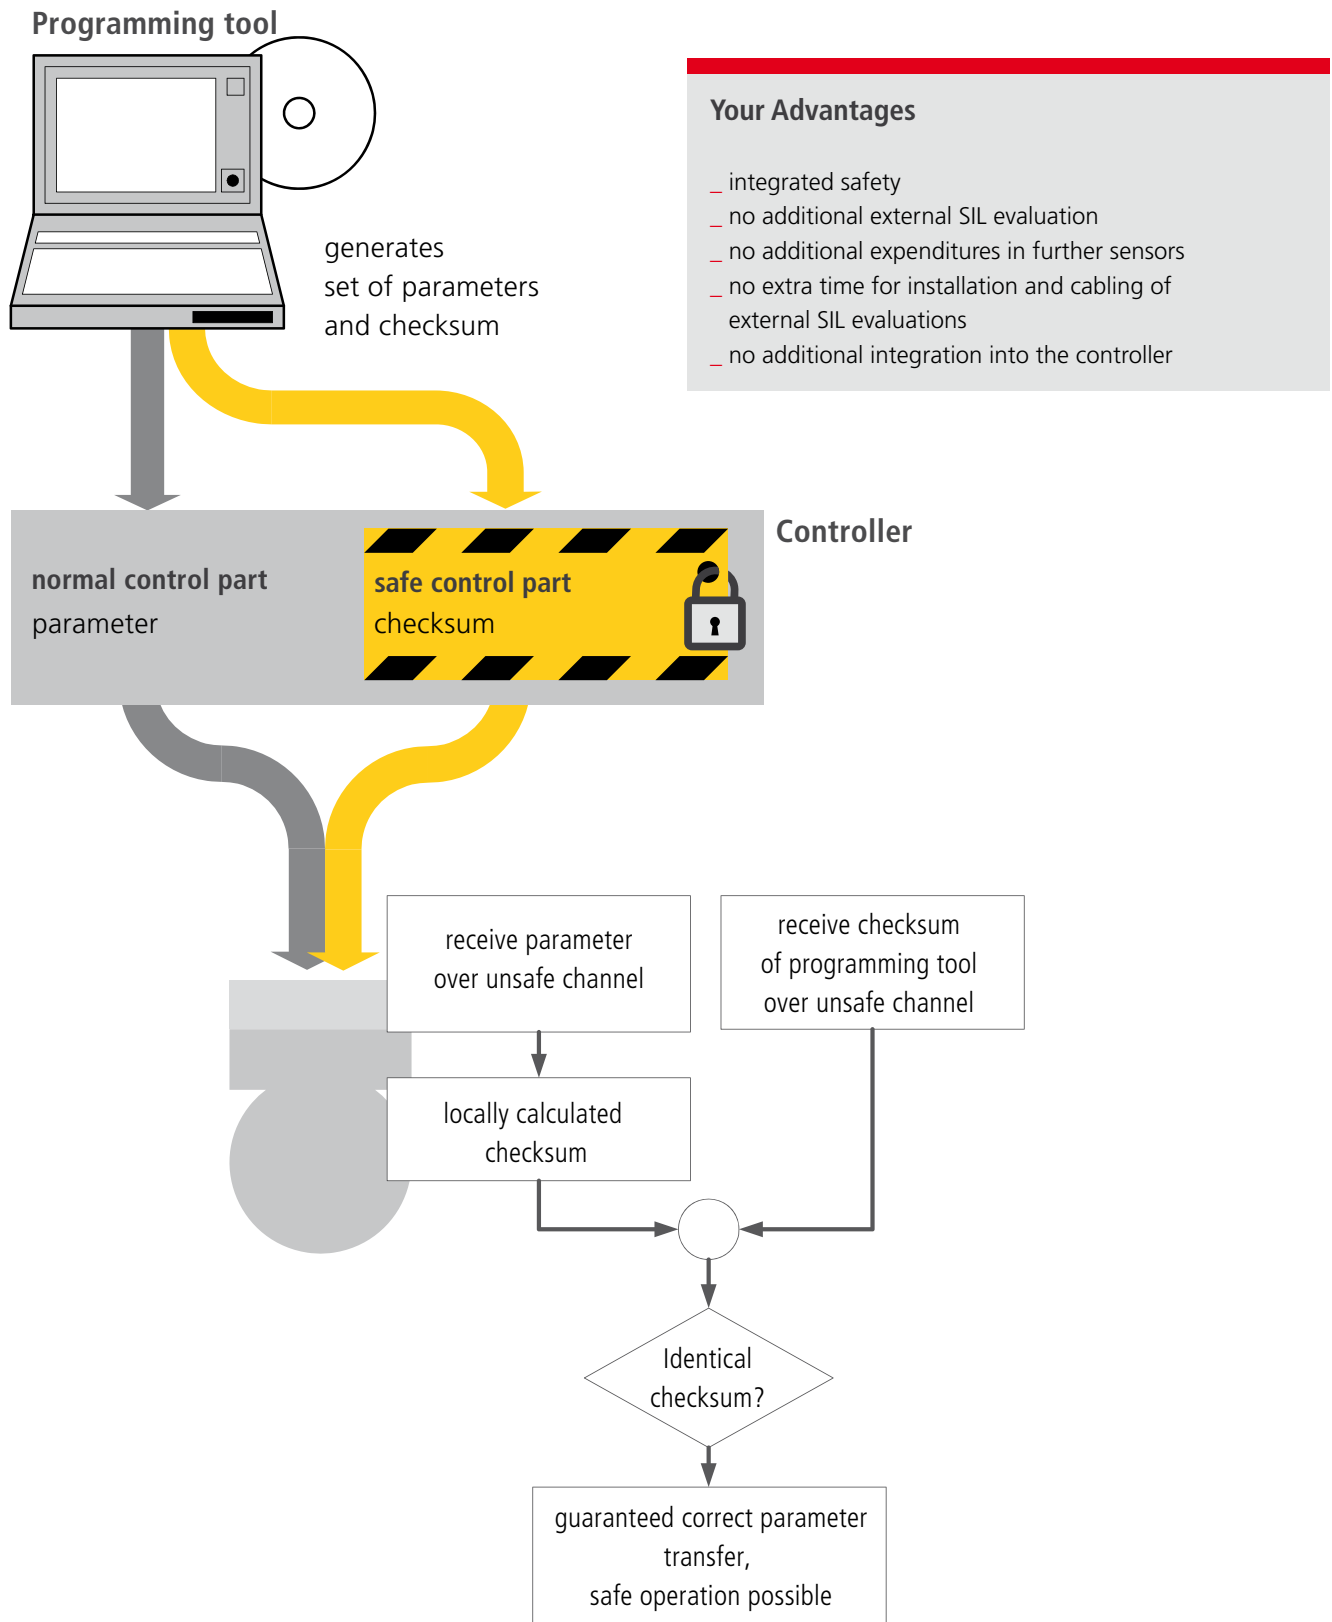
Programming tool

generates set of parameters and checksum

Your Advantages

_ integrated safety
_ no additional external SIL evaluation
_ no additional expenditures in further sensors
_ no extra time for installation and cabling of external SIL evaluations
_ no additional integration into the controller

Controller

normal control part
parameter

safe control part
checksum

receive parameter over unsafe channel

receive checksum of programming tool over unsafe channel

locally calculated checksum

Identical checksum?

guaranteed correct parameter transfer, safe operation possible